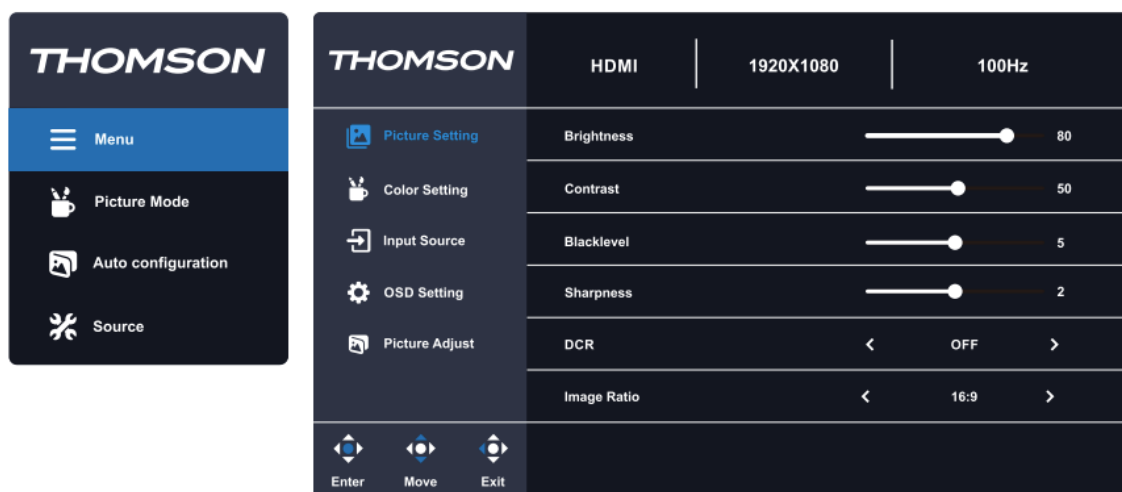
THOMSON

Menu

Picture Mode

Auto configuration

Source

THOMSON

HDMI | 1920X1080 | 100Hz

Picture Setting

Color Setting

Input Source

OSD Setting

Picture Adjust

| | |
|---|---|
| Brightness | 80 |
| Contrast | 50 |
| Blacklevel | 5 |
| Sharpness | 2 |
| DCR | < OFF > |
| Image Ratio | < 16:9 > |

Enter Move Exit